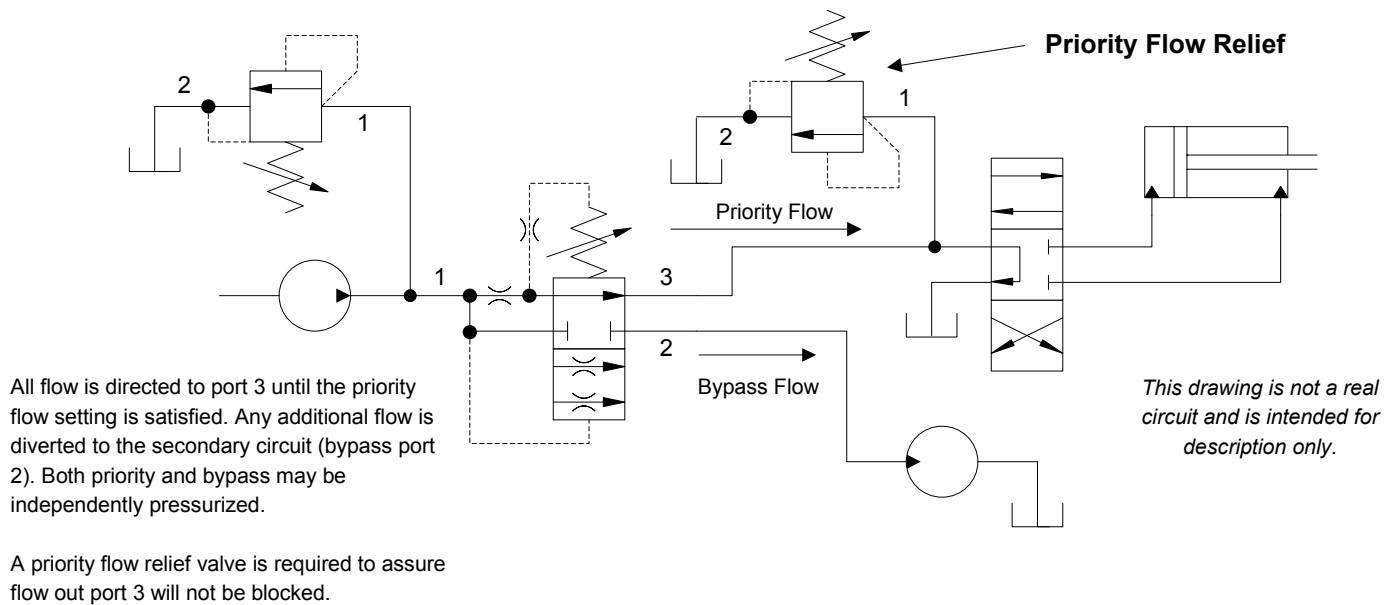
Priority Flow Relief

2

1

2

1

Priority Flow

1

3

2

Bypass Flow

All flow is directed to port 3 until the priority flow setting is satisfied. Any additional flow is diverted to the secondary circuit (bypass port 2). Both priority and bypass may be independently pressurized.

A priority flow relief valve is required to assure flow out port 3 will not be blocked.

*This drawing is not a real circuit and is intended for description only.*